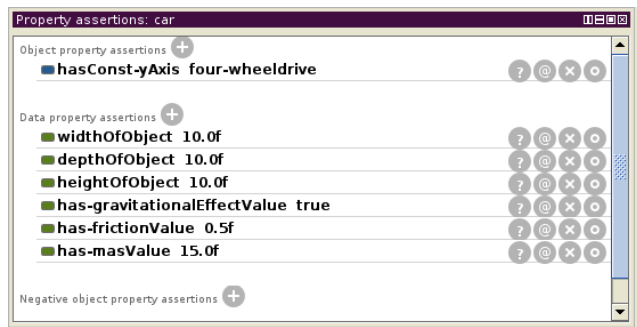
Property assertions: car

Object property assertions

hasConst-yAxis four-wheeldrive

Data property assertions

widthOfObject 10.0f

depthOfObject 10.0f

heightOfObject 10.0f

has-gravitationalEffectValue true

has-frictionValue 0.5f

has-masValue 15.0f

Negative object property assertions